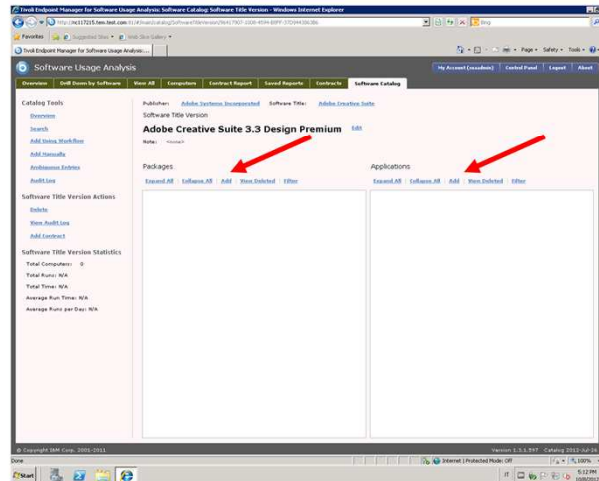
Tivoli Endpoint Manager for Software Usage Analysis: Software Catalog: Software Title Version - Windows Internet Explorer

http://nc117215.tem-test.com:8 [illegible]

Bing

Favorites | Suggested Sites ▾ | Web Slice Gallery ▾

Tivoli Endpoint Manager for Software Usage Analysis:...

Page ▾ Safety ▾ Tools ▾

Software Usage Analysis

My Account (ssadmin) | Control Panel | Logout | About

Overview | Drill Down by Software | View All | Computers | Contract Report | Saved Reports | Contracts | Software Catalog

Catalog Tools

Overview

Search

Add Using Workflow

Add Manually

Ambiguous Entries

Audit Log

Software Title Version Actions

Delete

View Audit Log

Add Contract

Software Title Version Statistics

Total Computers: 0

Total Runs: N/A

Total Time: N/A

Average Run Time: N/A

Average Runs per Day: N/A

Publisher: Adobe Systems Incorporated Software Title: Adobe Creative Suite

Software Title Version

Adobe Creative Suite 3.3 Design Premium Edit

Note: <none>

Packages

Expand All | Collapse All | Add | View Deleted | Filter

Applications

Expand All | Collapse All | Add | View Deleted | Filter

© Copyright IBM Corp. 2001-2011

Version 1.3.1.597 Catalog 2012-Jul-26

Done

Internet | Protected Mode: Off

100%

Start

5:12 PM